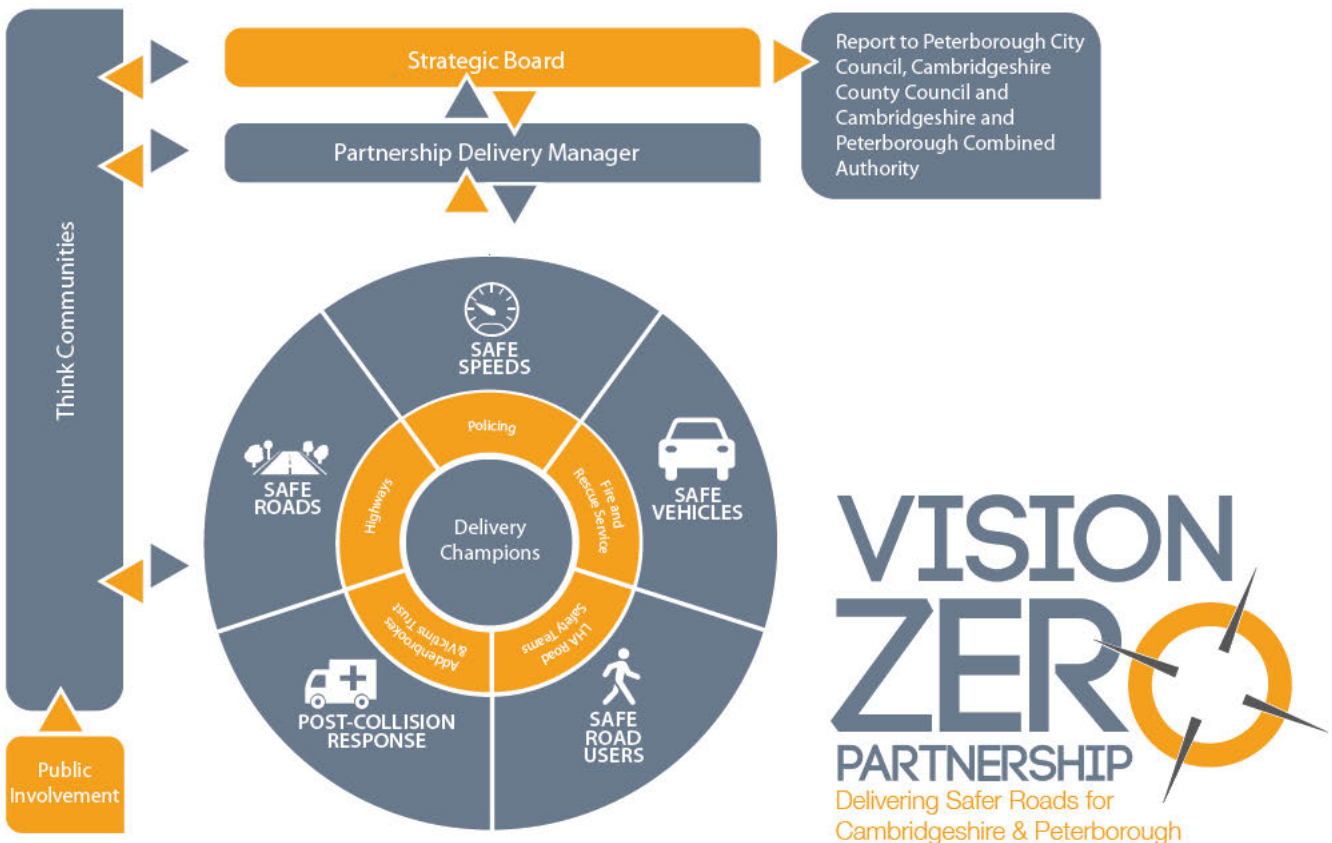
Think Communities

Strategic Board

Report to Peterborough City Council, Cambridgeshire County Council and Cambridgeshire and Peterborough Combined Authority

Partnership Delivery Manager

SAFE SPEEDS

SAFE ROADS

SAFE VEHICLES

Policing

Highways

Fire and Rescue Service

Delivery Champions

Addenbrookes & Victims Trust

LHA Road Safety Teams

POST-COLLISION RESPONSE

SAFE ROAD USERS

Public Involvement

VISION ZERO PARTNERSHIP
Delivering Safer Roads for Cambridgeshire & Peterborough